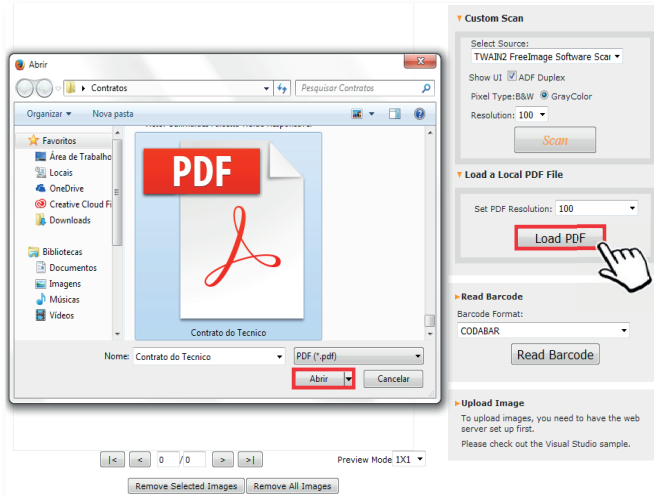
Abrir

Contratos

Pesquisar Contratos

Organizar ▾ Nova pasta

Favoritos
Área de Trabalho
Locais
OneDrive
Creative Cloud Fi
Downloads

Bibliotecas
Documentos
Imagens
Músicas
Vídeos

PDF

Contrato do Tecnico

Nome: Contrato do Tecnico

PDF (*.pdf)

Abrir

Cancelar

Custom Scan

Select Source:
TWAIN2 FreeImage Software Scar

Show UI ADF Duplex

Pixel Type:B&W GrayColor

Resolution: 100

Scan

Load a Local PDF File

Set PDF Resolution: 100

Load PDF

Read Barcode

Barcode Format:
CODABAR

Read Barcode

Upload Image

To upload images, you need to have the web server set up first.

Please check out the Visual Studio sample.

|< < 0 / 0 > >|

Preview Mode 1X1

Remove Selected Images

Remove All Images